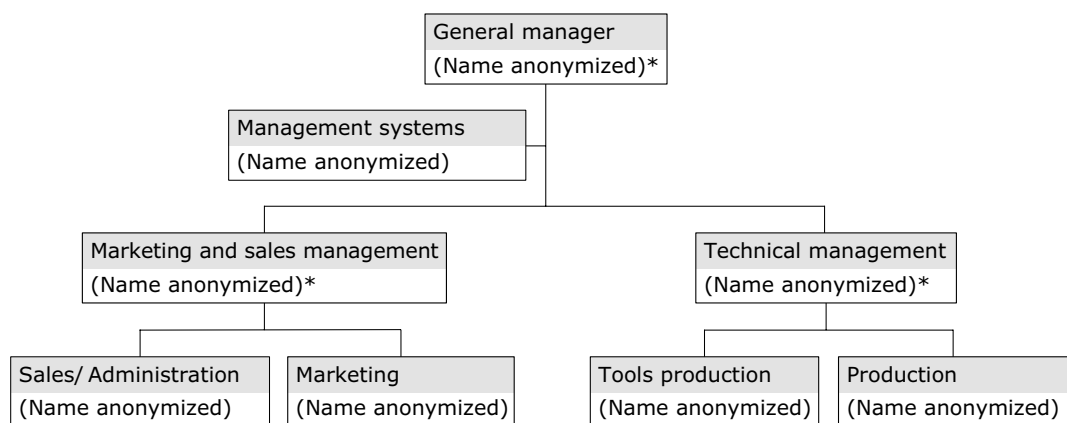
General manager
(Name anonymized)*

Management systems
(Name anonymized)

Marketing and sales management
(Name anonymized)*

Technical management
(Name anonymized)*

Sales/ Administration
(Name anonymized)

Marketing
(Name anonymized)

Tools production
(Name anonymized)

Production
(Name anonymized)